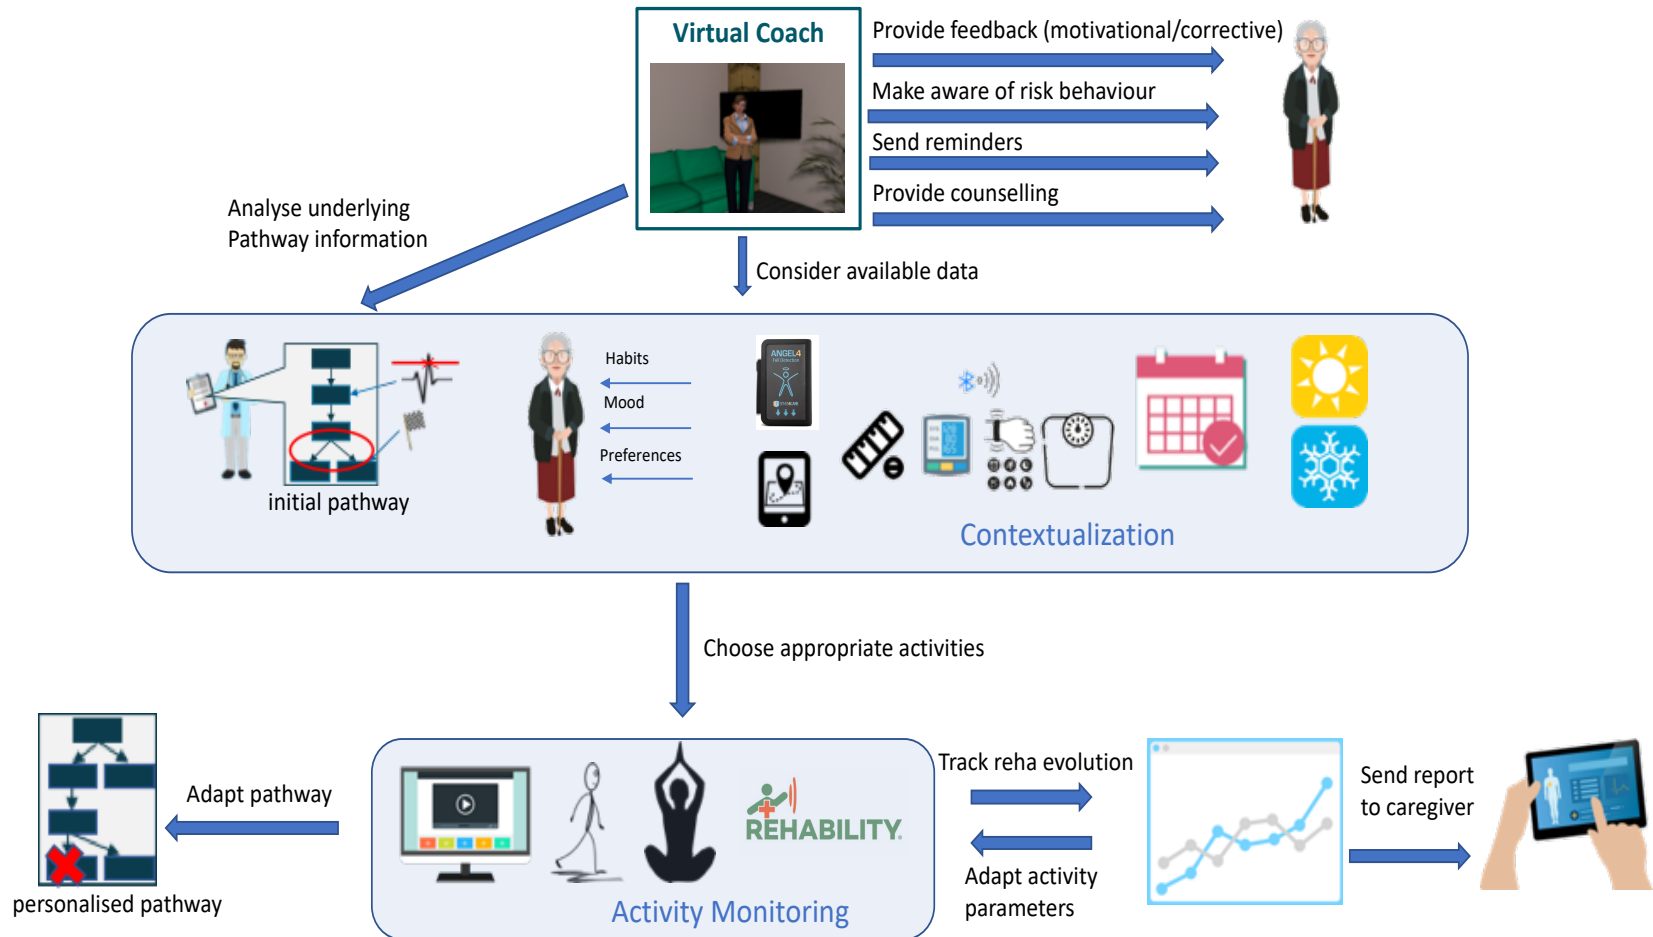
Virtual Coach

Provide feedback (motivational/corrective)

Make aware of risk behaviour

Send reminders

Provide counselling

Analyse underlying Pathway information

Consider available data

initial pathway

Habits

Mood

Preferences

ANGEL4

Contextualization

Choose appropriate activities

Adapt pathway

personalised pathway

REHABILITY

Activity Monitoring

Track reha evolution

Adapt activity parameters

Send report to caregiver